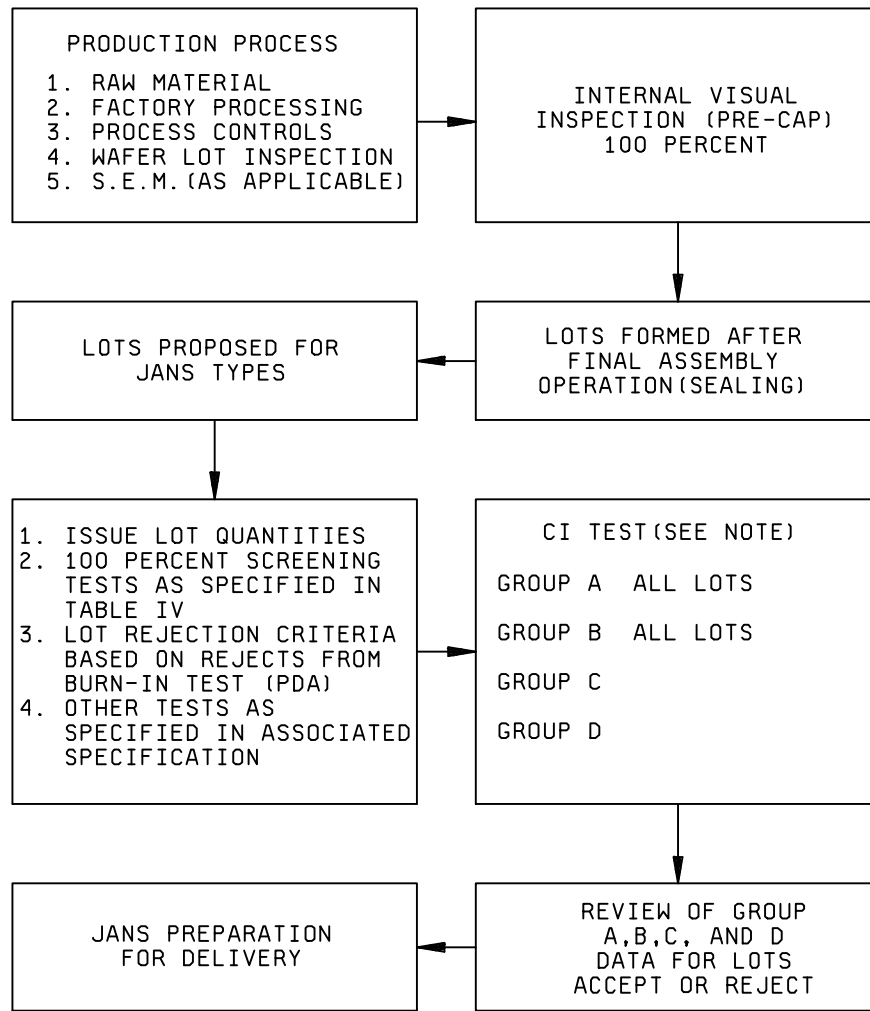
PRODUCTION PROCESS

1. RAW MATERIAL
2. FACTORY PROCESSING
3. PROCESS CONTROLS
4. WAFER LOT INSPECTION
5. S.E.M.(AS APPLICABLE)

INTERNAL VISUAL INSPECTION (PRE-CAP) 100 PERCENT

LOTS FORMED AFTER FINAL ASSEMBLY OPERATION(SEALING)

LOTS PROPOSED FOR JANS TYPES

1. ISSUE LOT QUANTITIES
2. 100 PERCENT SCREENING TESTS AS SPECIFIED IN TABLE IV
3. LOT REJECTION CRITERIA BASED ON REJECTS FROM BURN-IN TEST (PDA)
4. OTHER TESTS AS SPECIFIED IN ASSOCIATED SPECIFICATION

CI TEST(SEE NOTE)

GROUP A ALL LOTS

GROUP B ALL LOTS

GROUP C

GROUP D

REVIEW OF GROUP A,B,C, AND D DATA FOR LOTS ACCEPT OR REJECT

JANS PREPARATION FOR DELIVERY